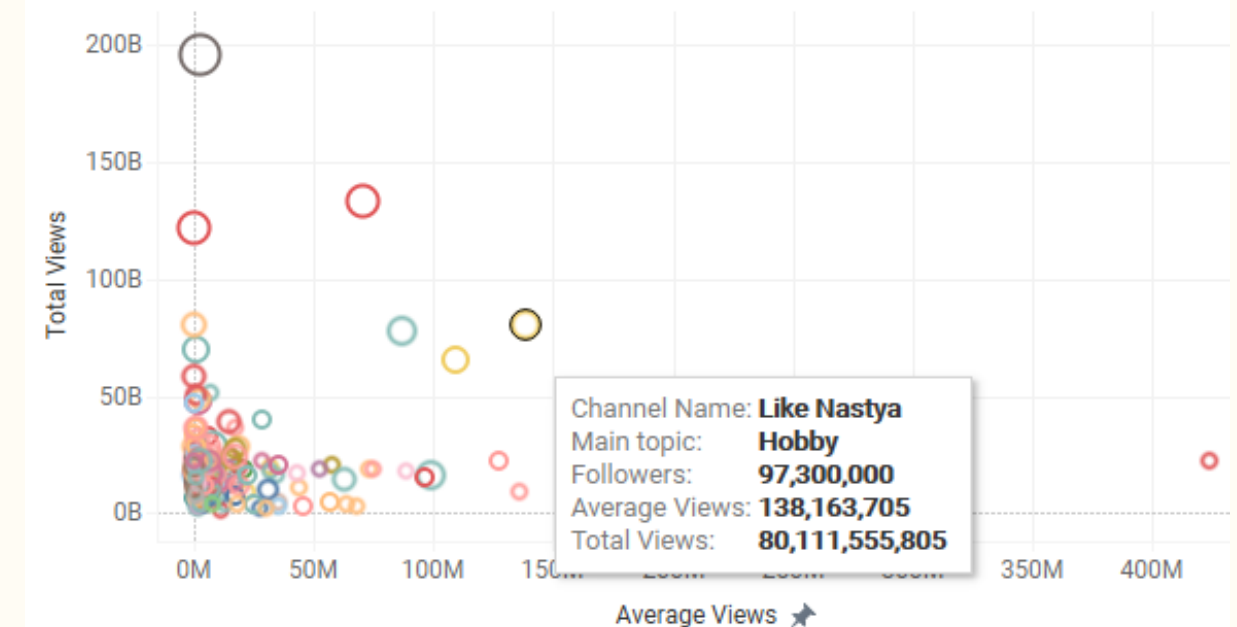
200B
150B
100B
50B
0B
Total Views

Channel Name: Like Nastya
Main topic: Hobby
Followers: 97,300,000
Average Views: 138,163,705
Total Views: 80,111,555,805

0M 50M 100M 150M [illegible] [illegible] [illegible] 350M 400M
Average Views